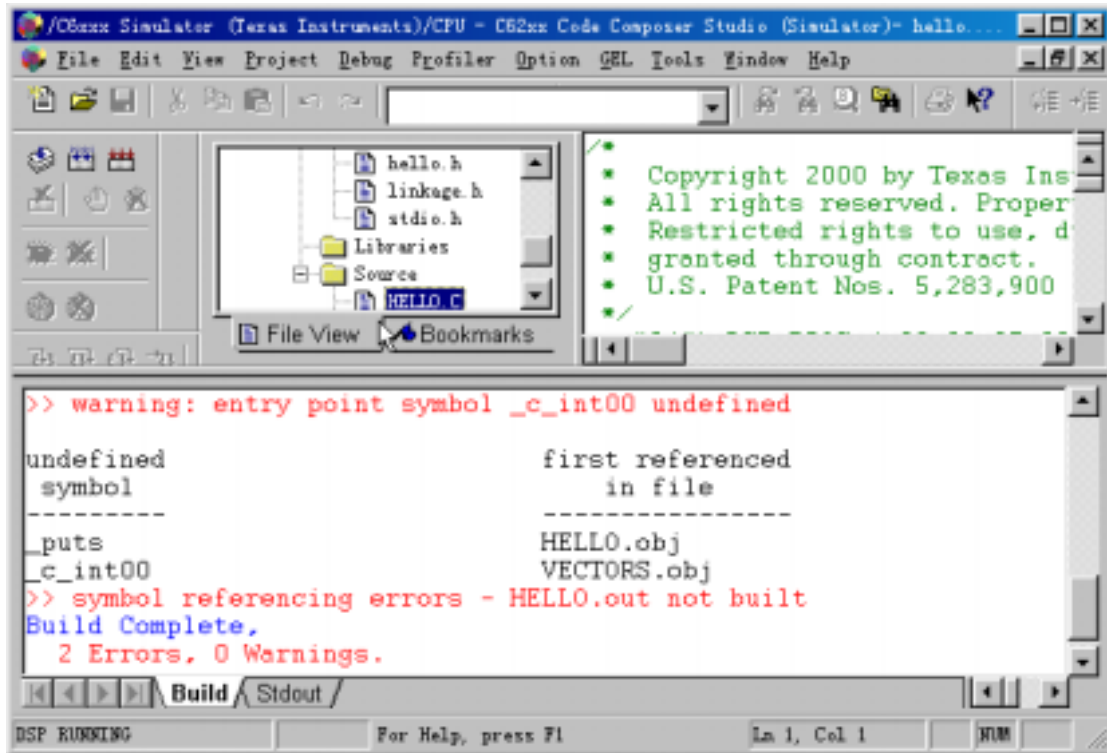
/C6xxx Simulator (Texas Instruments)/CPU - C62xx Code Composer Studio (Simulator)- hello...

File Edit View Project Debug Profiler Option GEL Tools Window Help

hello.h
linkage.h
stdio.h
Libraries
Source
HELLO.C

File View Bookmarks

/*
* Copyright 2000 by Texas Ins
* All rights reserved. Proper
* Restricted rights to use, d
* granted through contract.
* U.S. Patent Nos. 5,283,900
*/

>> warning: entry point symbol _c_int00 undefined

undefined first referenced
symbol in file
--------- ----------------
_puts HELLO.obj
_c_int00 VECTORS.obj
>> symbol referencing errors - HELLO.out not built
Build Complete,
2 Errors, 0 Warnings.

Build Stdout

DSP RUNNING For Help, press F1 Ln 1, Col 1 NUM